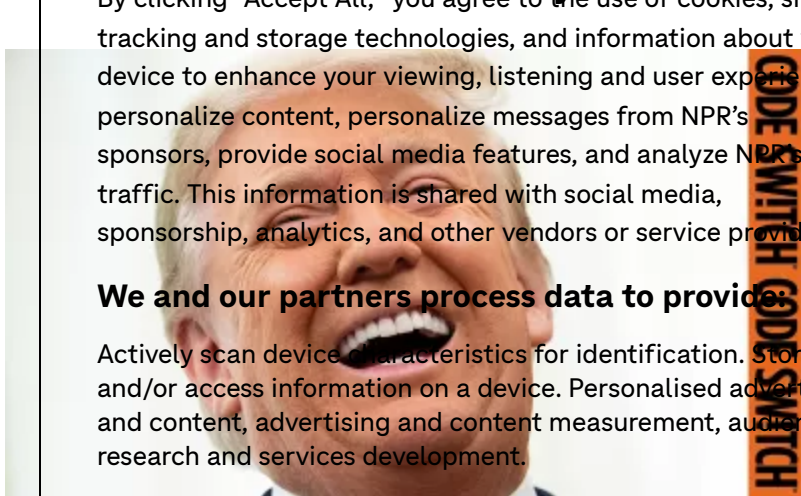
By clicking "Accept All," you agree to the use of cookies, s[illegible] tracking and storage technologies, and information about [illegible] device to enhance your viewing, listening and user experie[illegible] personalize content, personalize messages from NPR's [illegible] sponsors, provide social media features, and analyze NPR's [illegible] traffic. This information is shared with social media, sponsorship, analytics, and other vendors or service provid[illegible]

We and our partners process data to provide:

Actively scan device characteristics for identification. Stor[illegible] and/or access information on a device. Personalised advert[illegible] and content, advertising and content measurement, audie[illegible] research and services development.

CODE SWITCH CODE SWITCH